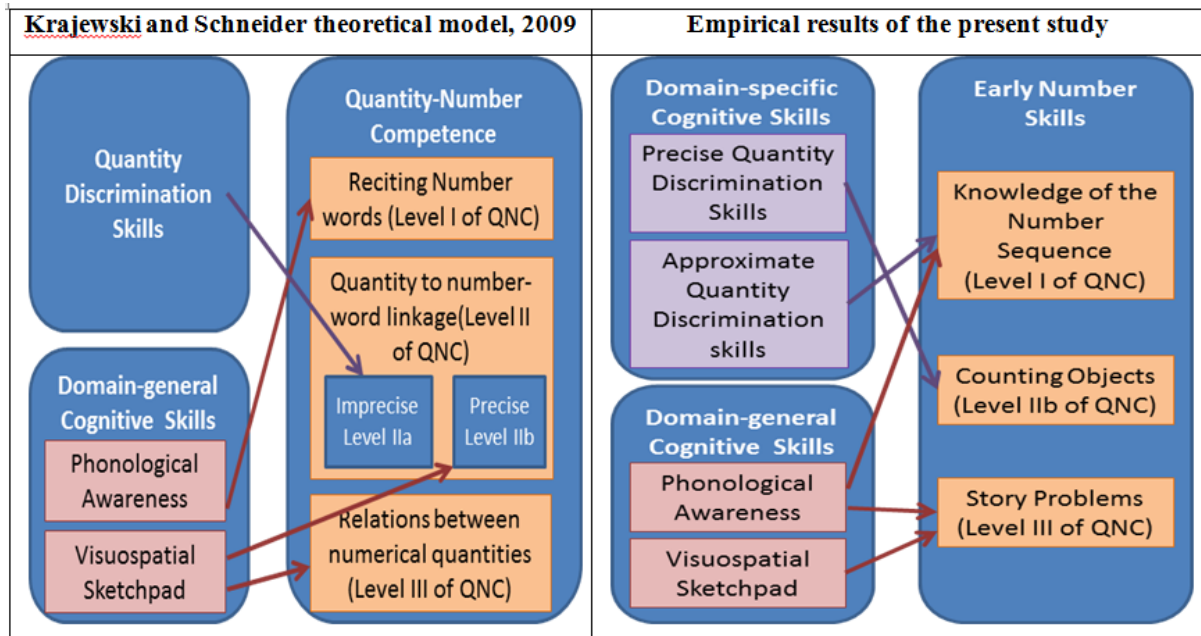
| Krajewski and Schneider theoretical model, 2009 | Empirical results of the present study |
|---|---|

Quantity Discrimination Skills

Domain-general Cognitive Skills

Phonological Awareness

Visuospatial Sketchpad

Quantity-Number Competence

Reciting Number words (Level I of QNC)

Quantity to number-word linkage(Level II of QNC)

Imprecise Level IIa

Precise Level IIb

Relations between numerical quantities (Level III of QNC)

Domain-specific Cognitive Skills

Precise Quantity Discrimination Skills

Approximate Quantity Discrimination skills

Domain-general Cognitive Skills

Phonological Awareness

Visuospatial Sketchpad

Early Number Skills

Knowledge of the Number Sequence (Level I of QNC)

Counting Objects (Level IIb of QNC)

Story Problems (Level III of QNC)